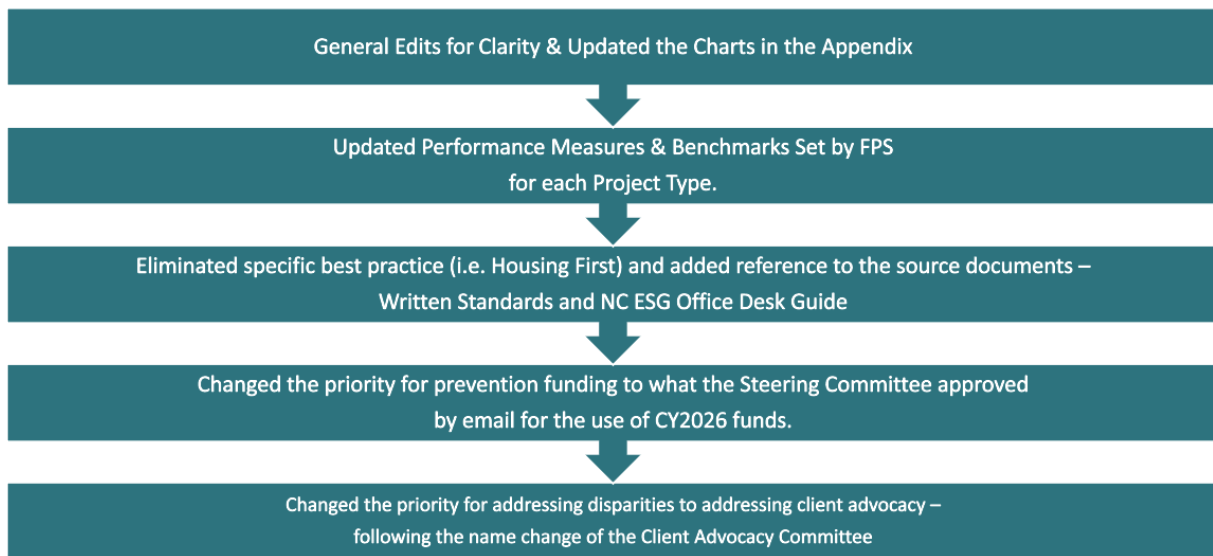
General Edits for Clarity & Updated the Charts in the Appendix

Updated Performance Measures & Benchmarks Set by FPS for each Project Type.

Eliminated specific best practice (i.e. Housing First) and added reference to the source documents – Written Standards and NC ESG Office Desk Guide

Changed the priority for prevention funding to what the Steering Committee approved by email for the use of CY2026 funds.

Changed the priority for addressing disparities to addressing client advocacy – following the name change of the Client Advocacy Committee